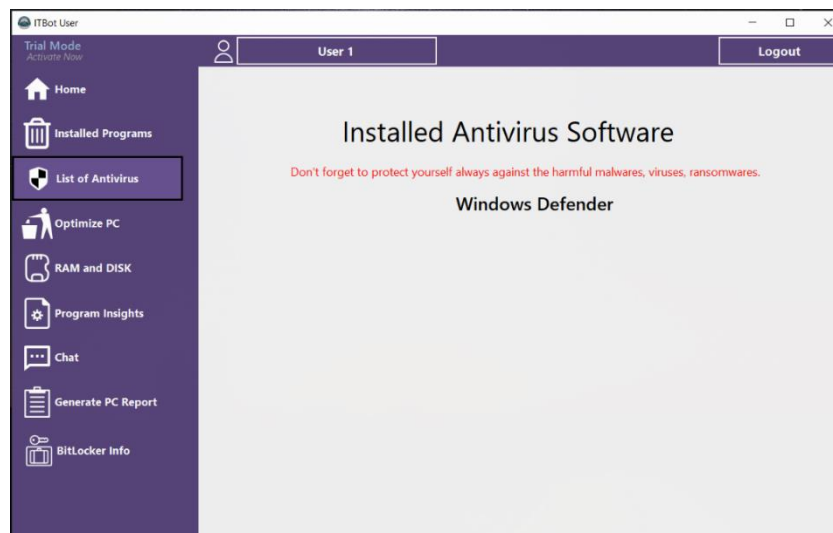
ITBot User

Trial Mode
Activate Now

User 1

Logout

Home

Installed Programs

List of Antivirus

Optimize PC

RAM and DISK

Program Insights

Chat

Generate PC Report

BitLocker Info

Installed Antivirus Software

Don't forget to protect yourself always against the harmful malwares, viruses, ransomwares.

Windows Defender